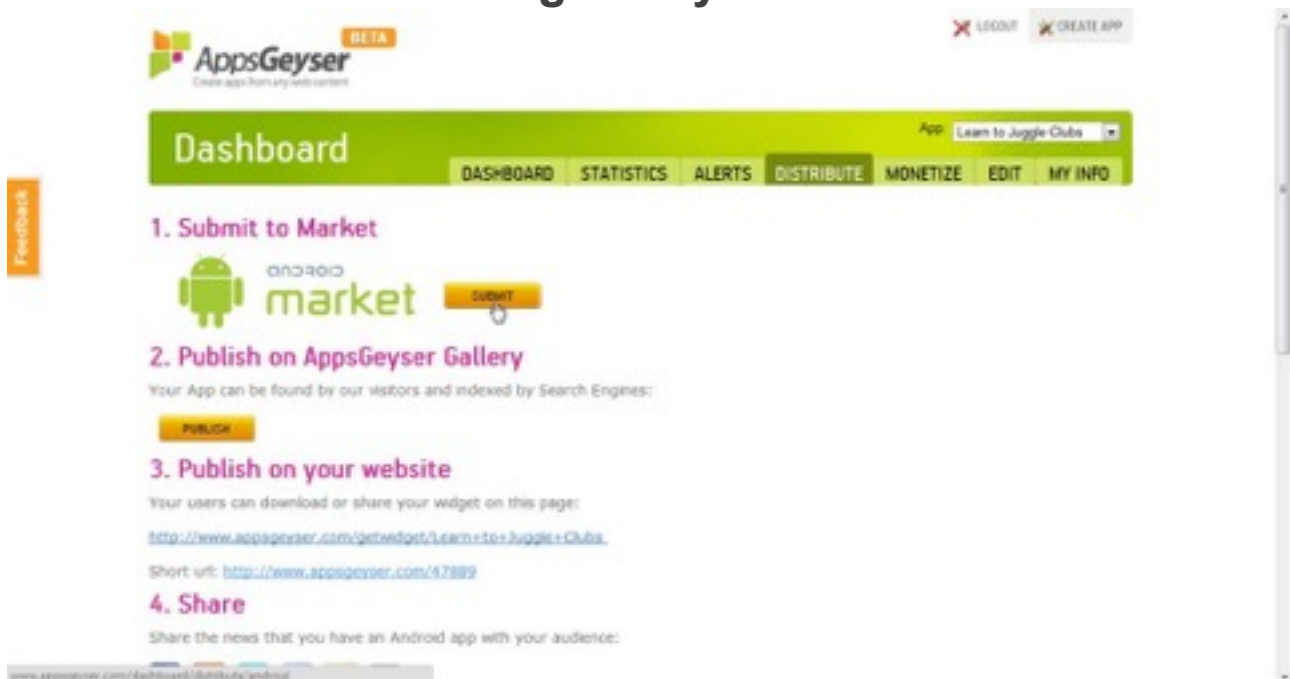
AppsGeyser BETA
Create apps from any web content

LOGOUT CREATE APP

Dashboard

App: Learn to Juggle Clubs

DASHBOARD STATISTICS ALERTS DISTRIBUTE MONETIZE EDIT MY INFO

Feedback

1. Submit to Market

android market SUBMIT

2. Publish on AppsGeyser Gallery

Your App can be found by our visitors and indexed by Search Engines:

PUBLISH

3. Publish on your website

Your users can download or share your widget on this page:

http://www.appsgeyser.com/getwidget/Learn+to+Juggle+Clubs

Short url: http://www.appsgeyser.com/47889

4. Share

Share the news that you have an Android app with your audience:

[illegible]